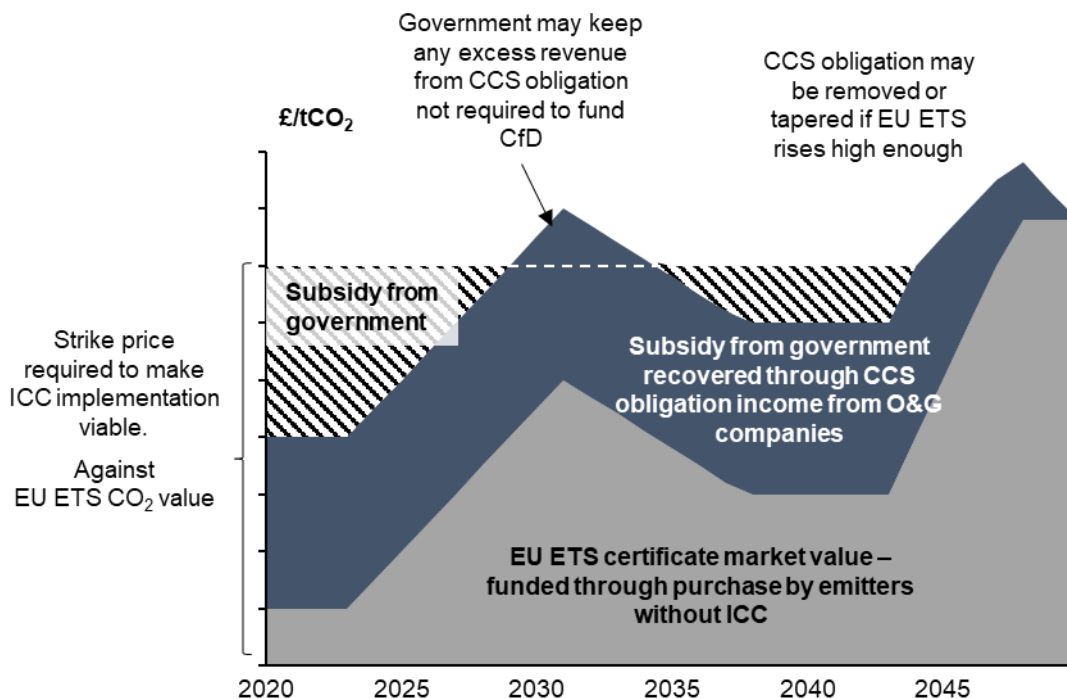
Government may keep any excess revenue from CCS obligation not required to fund CfD

CCS obligation may be removed or tapered if EU ETS rises high enough

£/t$CO_2$

Subsidy from government

Strike price required to make ICC implementation viable.

Against EU ETS $CO_2$ value

Subsidy from government recovered through CCS obligation income from O&G companies

EU ETS certificate market value – funded through purchase by emitters without ICC

2020 2025 2030 2035 2040 2045